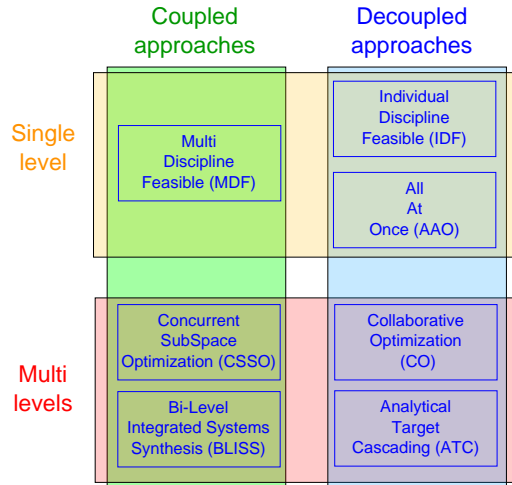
Coupled approaches

Decoupled approaches

Single level

Multi Discipline Feasible (MDF)

Individual Discipline Feasible (IDF)

All At Once (AAO)

Multi levels

Concurrent SubSpace Optimization (CSSO)

Bi-Level Integrated Systems Synthesis (BLISS)

Collaborative Optimization (CO)

Analytical Target Cascading (ATC)